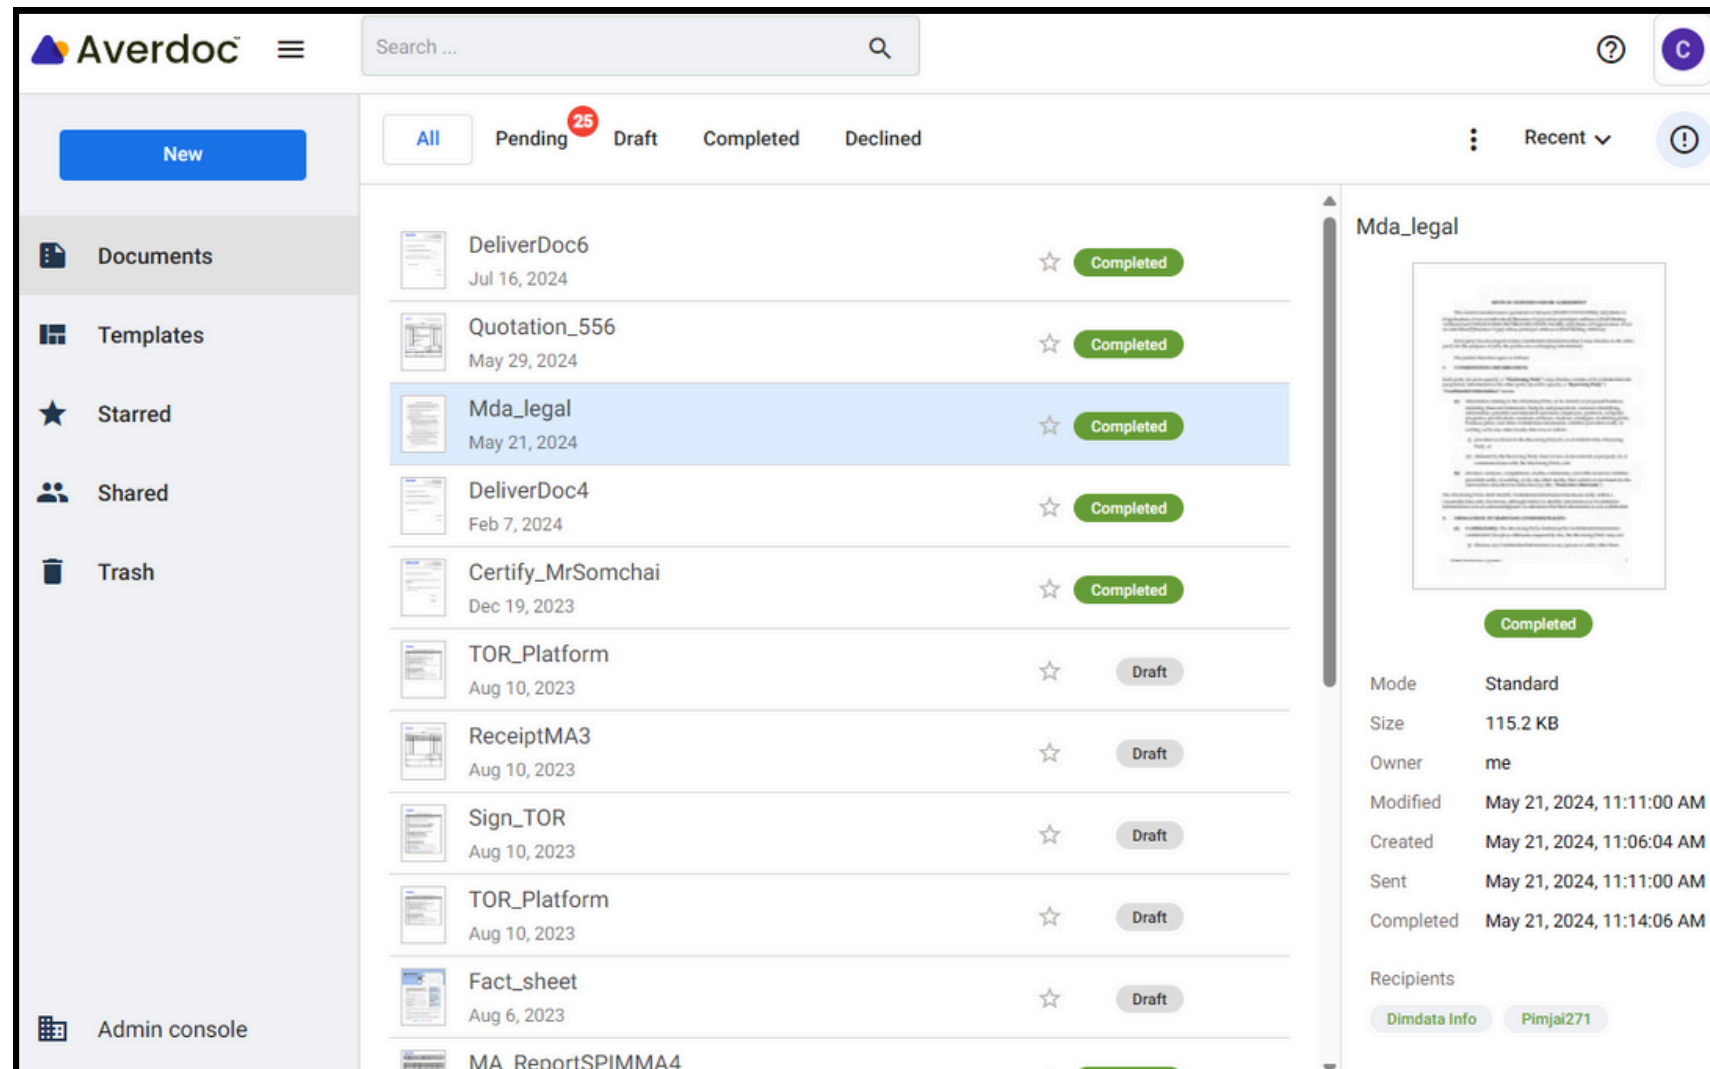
Averdoc

Search ...

C

New

Documents

Templates

Starred

Shared

Trash

Admin console

All Pending 25 Draft Completed Declined

Recent

DeliverDoc6
Jul 16, 2024
Completed

Quotation_556
May 29, 2024
Completed

Mda_legal
May 21, 2024
Completed

DeliverDoc4
Feb 7, 2024
Completed

Certify_MrSomchai
Dec 19, 2023
Completed

TOR_Platform
Aug 10, 2023
Draft

ReceiptMA3
Aug 10, 2023
Draft

Sign_TOR
Aug 10, 2023
Draft

TOR_Platform
Aug 10, 2023
Draft

Fact_sheet
Aug 6, 2023
Draft

MA_ReportSPIMMA4

Mda_legal

Completed

| Mode | Standard |
|---|---|
| Size | 115.2 KB |
| Owner | me |
| Modified | May 21, 2024, 11:11:00 AM |
| Created | May 21, 2024, 11:06:04 AM |
| Sent | May 21, 2024, 11:11:00 AM |
| Completed | May 21, 2024, 11:14:06 AM |

Recipients

Dimdata Info Pimjai271